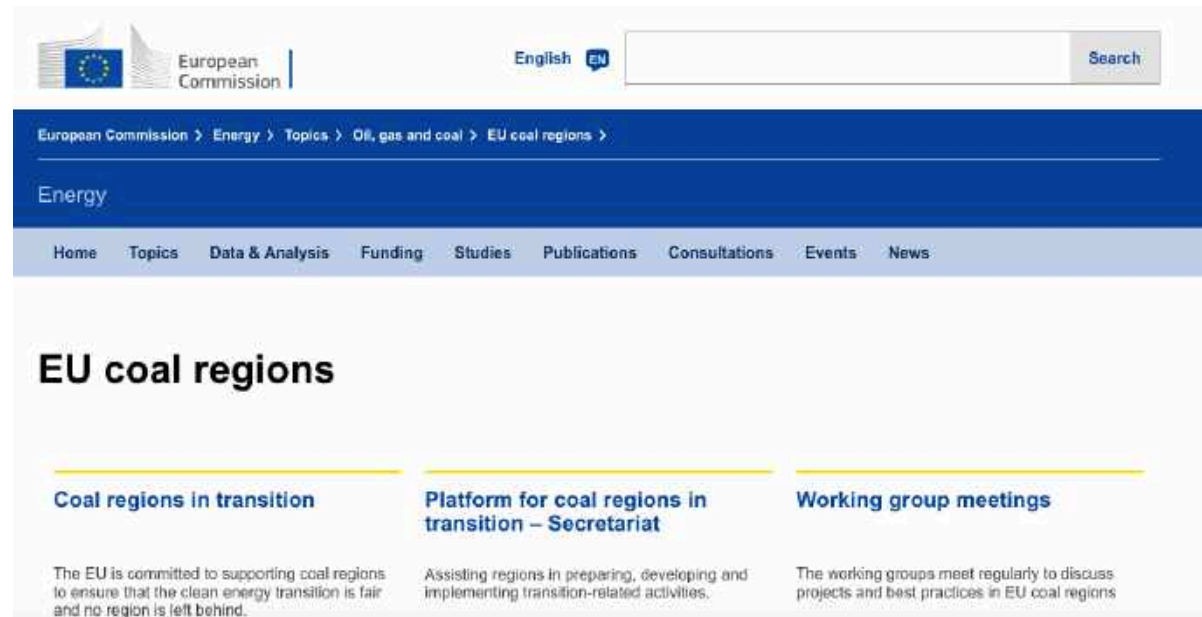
European Commission

English EN

Search

European Commission > Energy > Topics > Oil, gas and coal > EU coal regions >

Energy

Home Topics Data & Analysis Funding Studies Publications Consultations Events News

EU coal regions

Coal regions in transition

The EU is committed to supporting coal regions to ensure that the clean energy transition is fair and no region is left behind.

Platform for coal regions in transition – Secretariat

Assisting regions in preparing, developing and implementing transition-related activities.

Working group meetings

The working groups meet regularly to discuss projects and best practices in EU coal regions